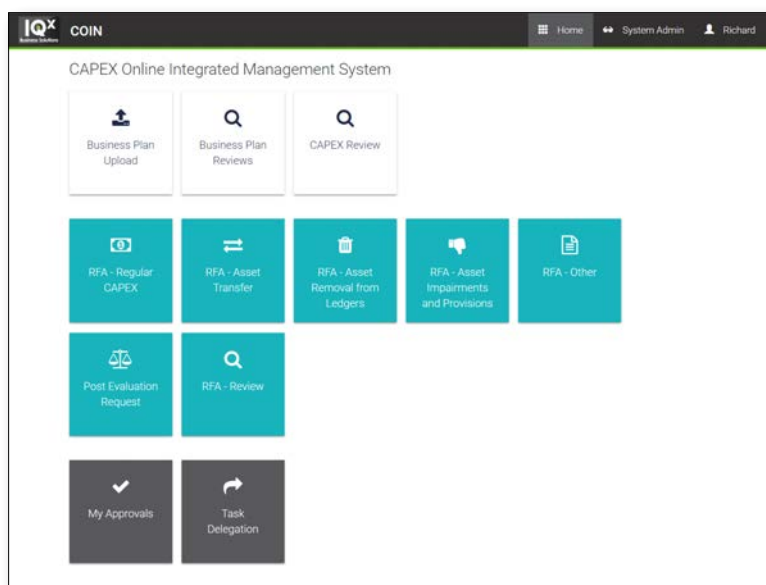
IQx Business Solutions COIN

Home System Admin Richard

CAPEX Online Integrated Management System

Business Plan Upload

Business Plan Reviews

CAPEX Review

RFA - Regular CAPEX

RFA - Asset Transfer

RFA - Asset Removal from Ledgers

RFA - Asset Impairments and Provisions

RFA - Other

Post Evaluation Request

RFA - Review

My Approvals

Task Delegation